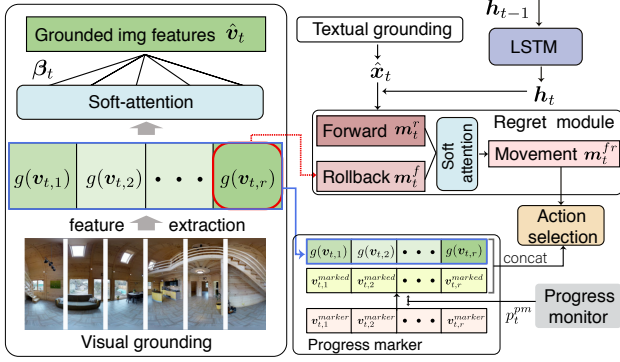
Grounded img features $\hat{\boldsymbol{v}}_t$

$\boldsymbol{\beta}_t$

Soft-attention

$g(\boldsymbol{v}_{t,1})$ $g(\boldsymbol{v}_{t,2})$ • • • $g(\boldsymbol{v}_{t,r})$

feature extraction

Visual grounding

Textual grounding

$\hat{\boldsymbol{x}}_t$

$\boldsymbol{h}_{t-1}$

LSTM

$\boldsymbol{h}_t$

Forward $\boldsymbol{m}_t^r$

Rollback $\boldsymbol{m}_t^f$

Soft attention

Regret module

Movement $\boldsymbol{m}_t^{fr}$

Action selection

$g(\boldsymbol{v}_{t,1})$ $g(\boldsymbol{v}_{t,2})$ • • • $g(\boldsymbol{v}_{t,r})$

$\boldsymbol{v}_{t,1}^{marked}$ $\boldsymbol{v}_{t,2}^{marked}$ • • • $\boldsymbol{v}_{t,r}^{marked}$

concat

Progress monitor

$p_t^{pm}$

$\boldsymbol{v}_{t,1}^{marker}$ $\boldsymbol{v}_{t,2}^{marker}$ • • • $\boldsymbol{v}_{t,r}^{marker}$

Progress marker